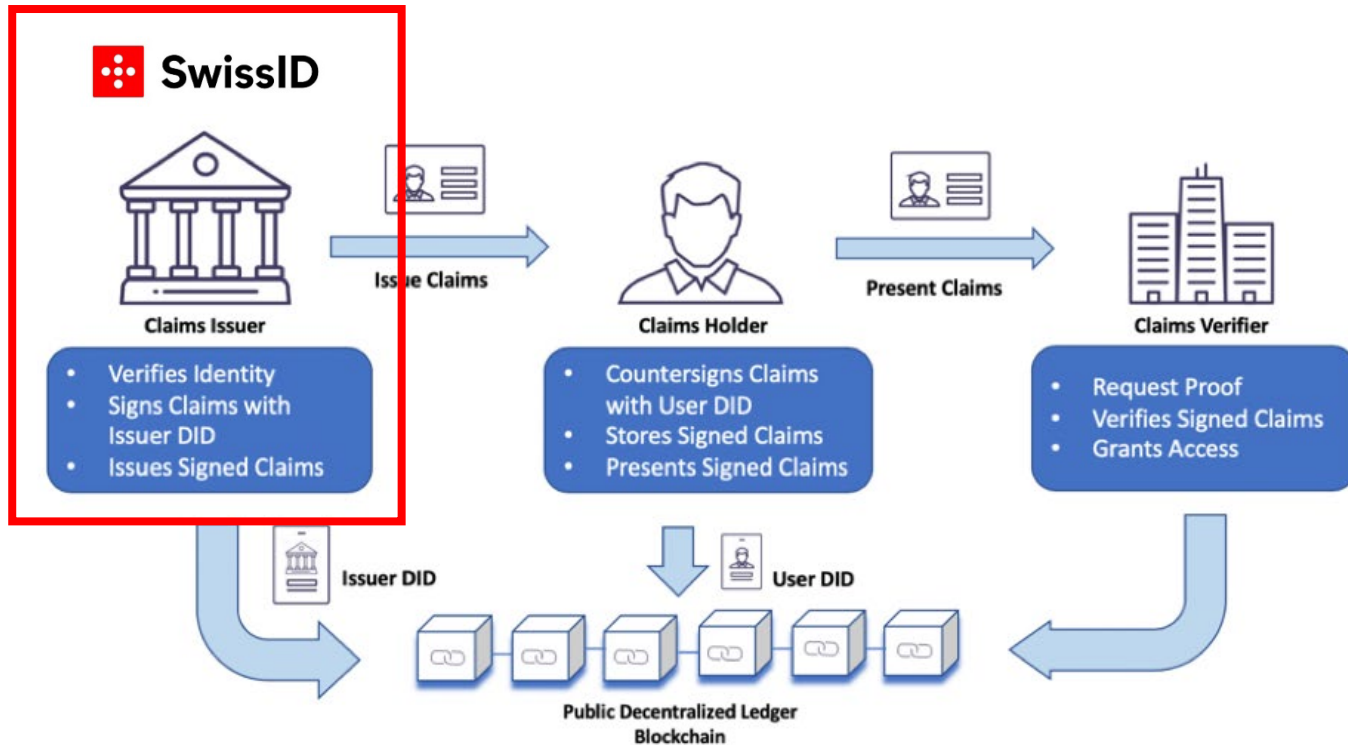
SwissID

Claims Issuer

- Verifies Identity
- Signs Claims with Issuer DID
- Issues Signed Claims

Issue Claims

Claims Holder

- Countersigns Claims with User DID
- Stores Signed Claims
- Presents Signed Claims

Present Claims

Claims Verifier

- Request Proof
- Verifies Signed Claims
- Grants Access

Issuer DID

User DID

Public Decentralized Ledger
Blockchain